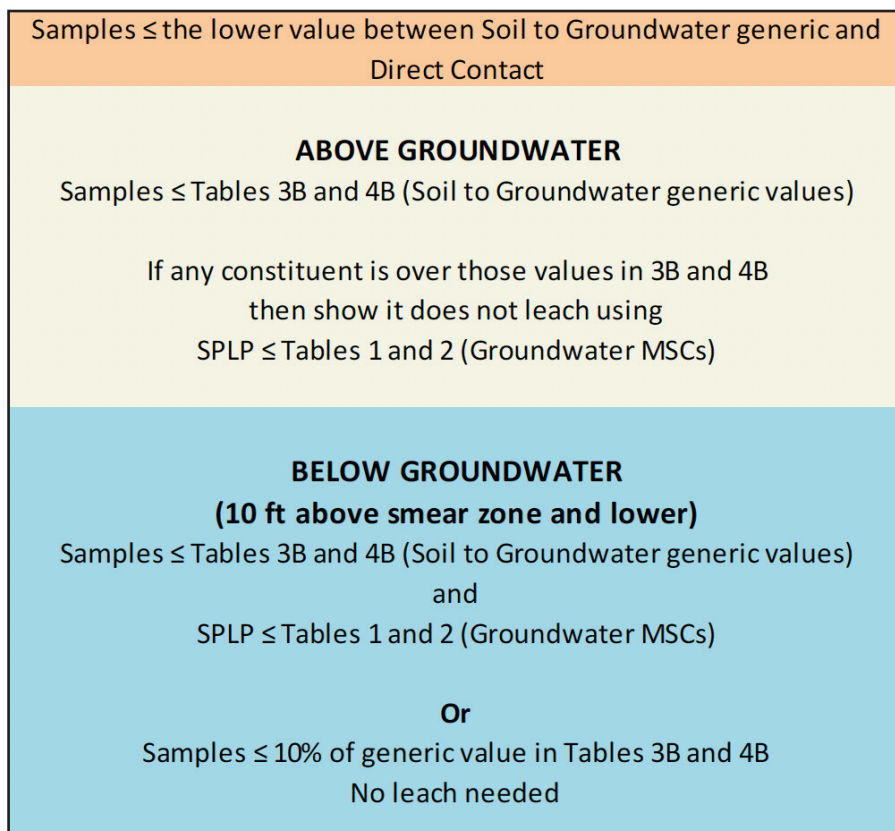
Samples ≤ the lower value between Soil to Groundwater generic and Direct Contact

ABOVE GROUNDWATER
Samples ≤ Tables 3B and 4B (Soil to Groundwater generic values)

If any constituent is over those values in 3B and 4B then show it does not leach using SPLP ≤ Tables 1 and 2 (Groundwater MSCs)

BELOW GROUNDWATER
(10 ft above smear zone and lower)
Samples ≤ Tables 3B and 4B (Soil to Groundwater generic values)
and
SPLP ≤ Tables 1 and 2 (Groundwater MSCs)

Or
Samples ≤ 10% of generic value in Tables 3B and 4B
No leach needed